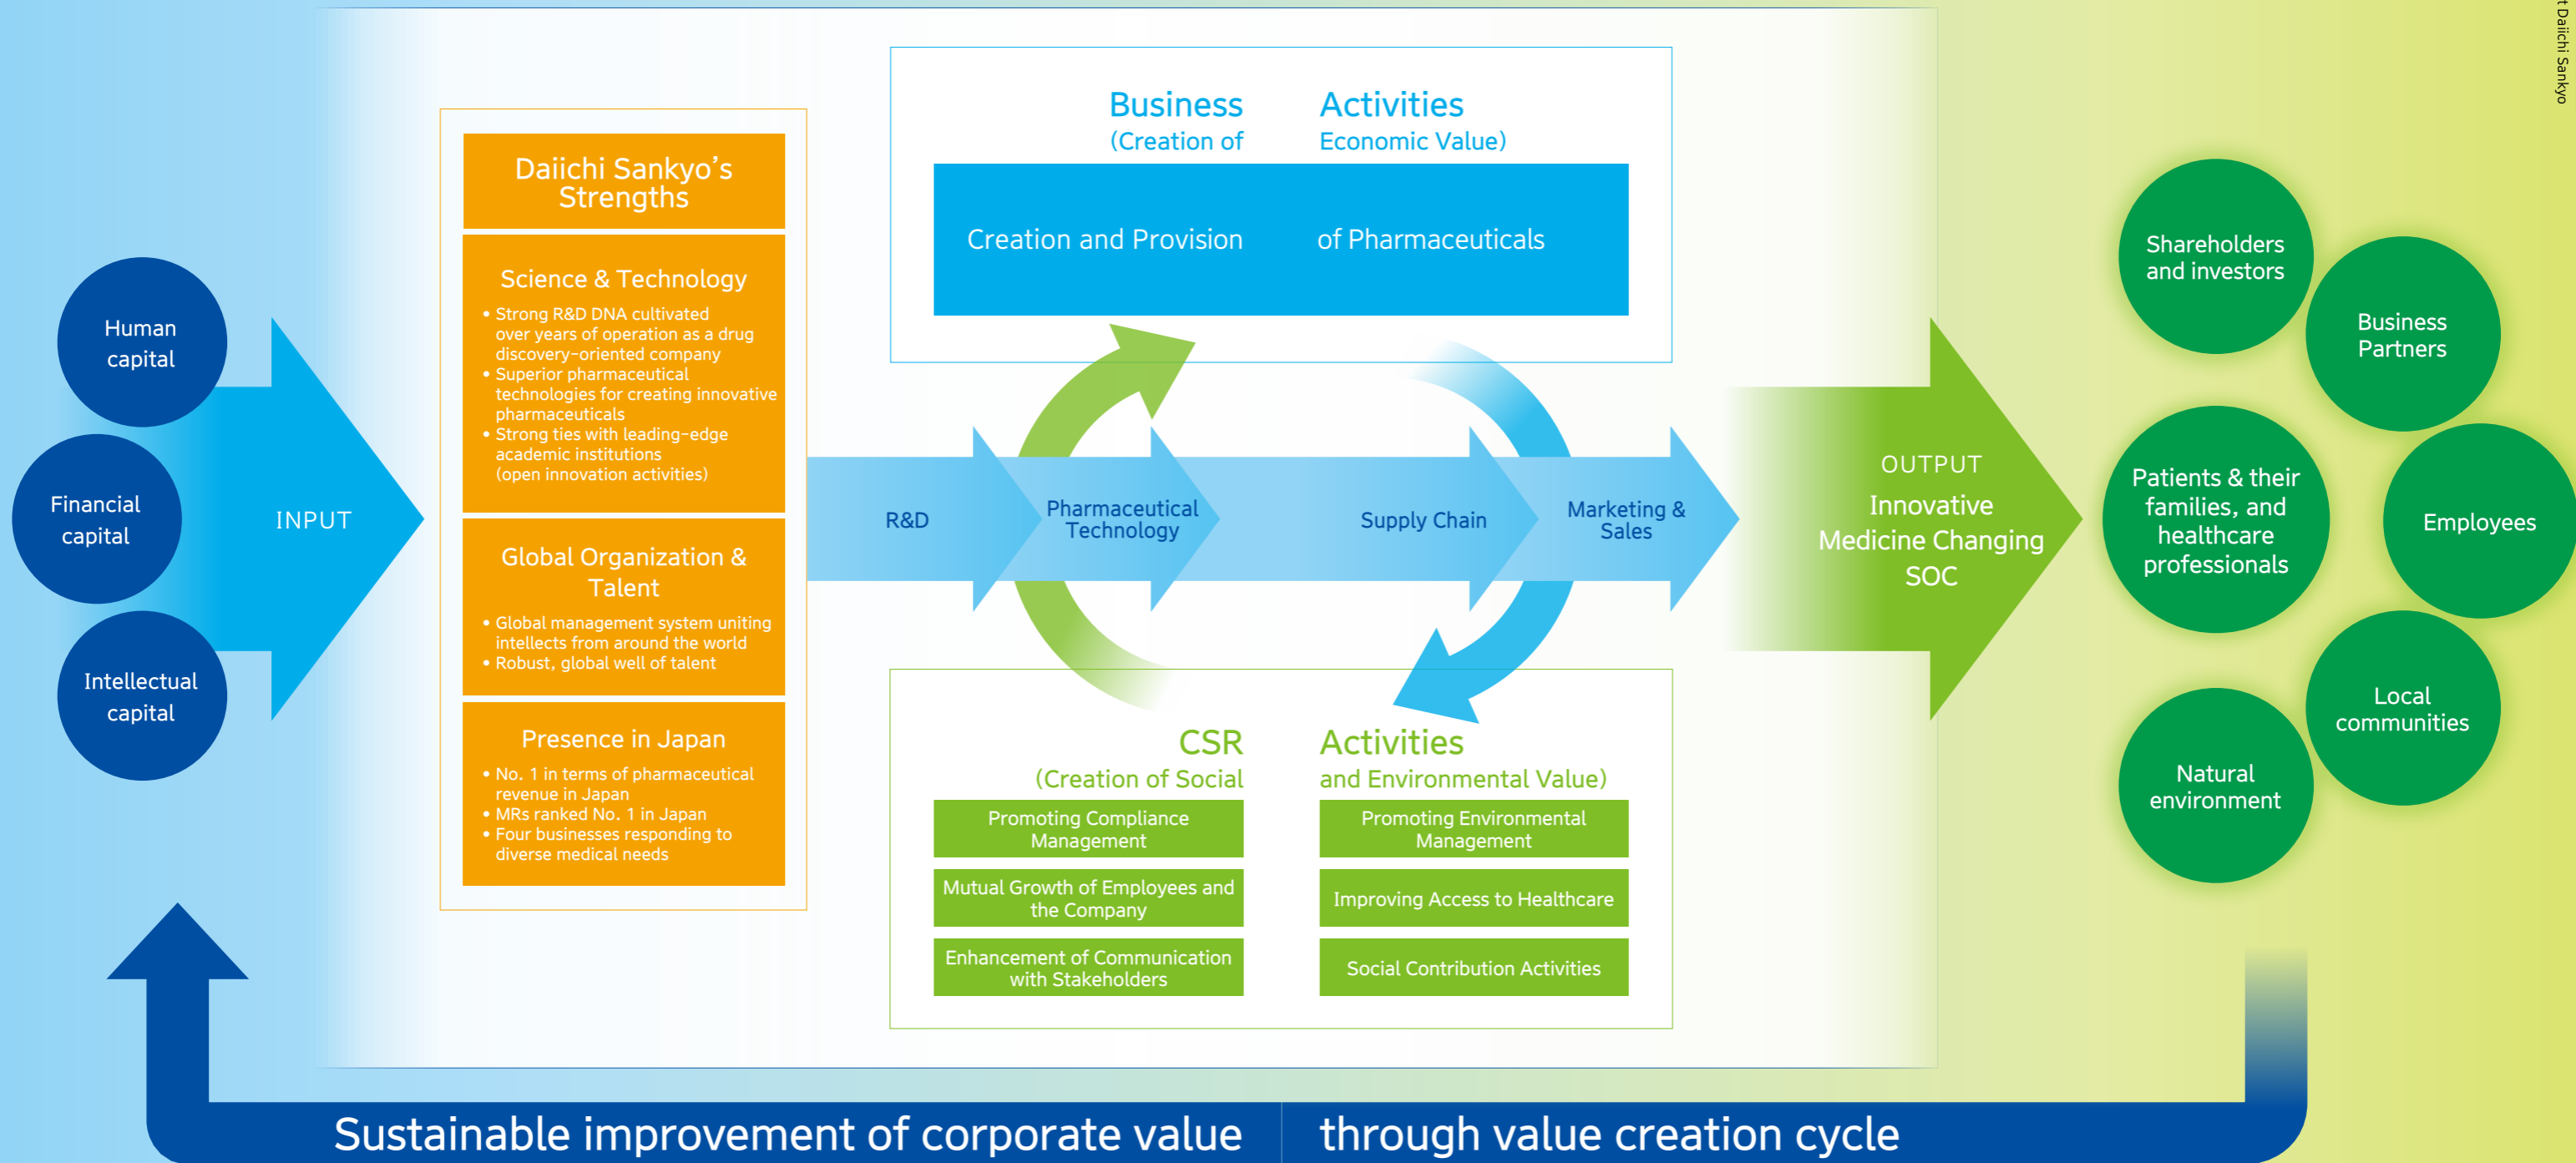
Human capital

Financial capital

Intellectual capital

INPUT

Daiichi Sankyo's Strengths

Science & Technology

• Strong R&D DNA cultivated over years of operation as a drug discovery-oriented company
• Superior pharmaceutical technologies for creating innovative pharmaceuticals
• Strong ties with leading-edge academic institutions (open innovation activities)

Global Organization & Talent

• Global management system uniting intellects from around the world
• Robust, global well of talent

Presence in Japan

• No. 1 in terms of pharmaceutical revenue in Japan
• MRs ranked No. 1 in Japan
• Four businesses responding to diverse medical needs

Business Activities
(Creation of Economic Value)

Creation and Provision of Pharmaceuticals

R&D

Pharmaceutical Technology

Supply Chain

Marketing & Sales

CSR Activities
(Creation of Social and Environmental Value)

Promoting Compliance Management

Mutual Growth of Employees and the Company

Enhancement of Communication with Stakeholders

Promoting Environmental Management

Improving Access to Healthcare

Social Contribution Activities

OUTPUT
Innovative Medicine Changing SOC

Shareholders and investors

Business Partners

Patients & their families, and healthcare professionals

Employees

Local communities

Natural environment

Sustainable improvement of corporate value through value creation cycle

t Daiichi Sankyo